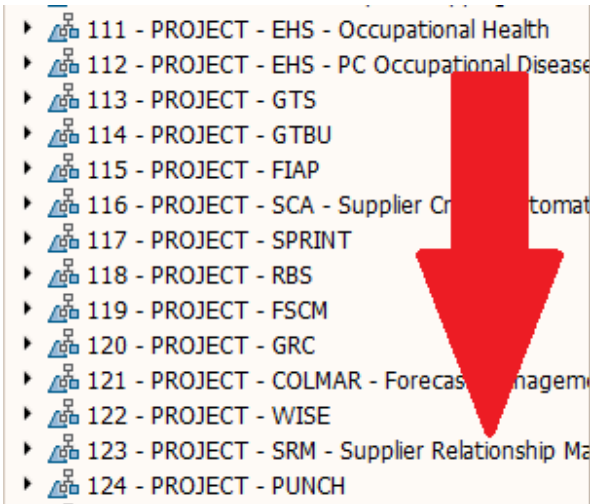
111 - PROJECT - EHS - Occupational Health
112 - PROJECT - EHS - PC Occupational Disease
113 - PROJECT - GTS
114 - PROJECT - GTBU
115 - PROJECT - FIAP
116 - PROJECT - SCA - Supplier Cr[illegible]tomat
117 - PROJECT - SPRINT
118 - PROJECT - RBS
119 - PROJECT - FSCM
120 - PROJECT - GRC
121 - PROJECT - COLMAR - Foreca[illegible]nageme
122 - PROJECT - WISE
123 - PROJECT - SRM - Supplier Relationship Ma
124 - PROJECT - PUNCH